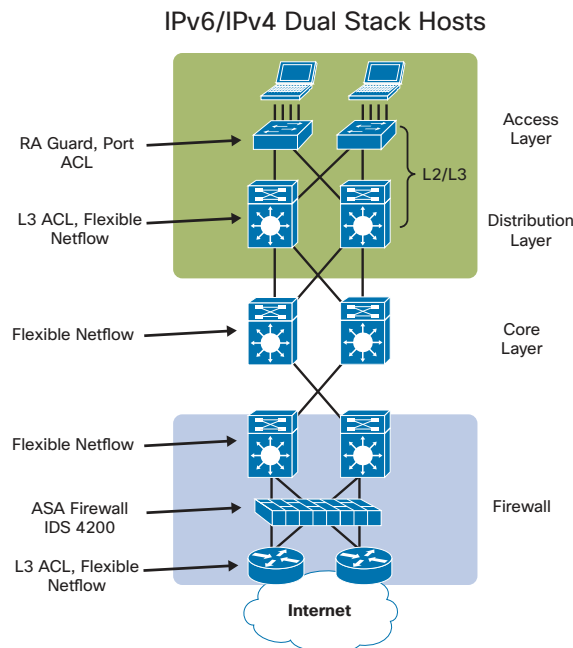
IPv6/IPv4 Dual Stack Hosts

RA Guard, Port ACL

Access Layer

L2/L3

L3 ACL, Flexible Netflow

Distribution Layer

Flexible Netflow

Core Layer

Flexible Netflow

ASA Firewall IDS 4200

Firewall

L3 ACL, Flexible Netflow

Internet